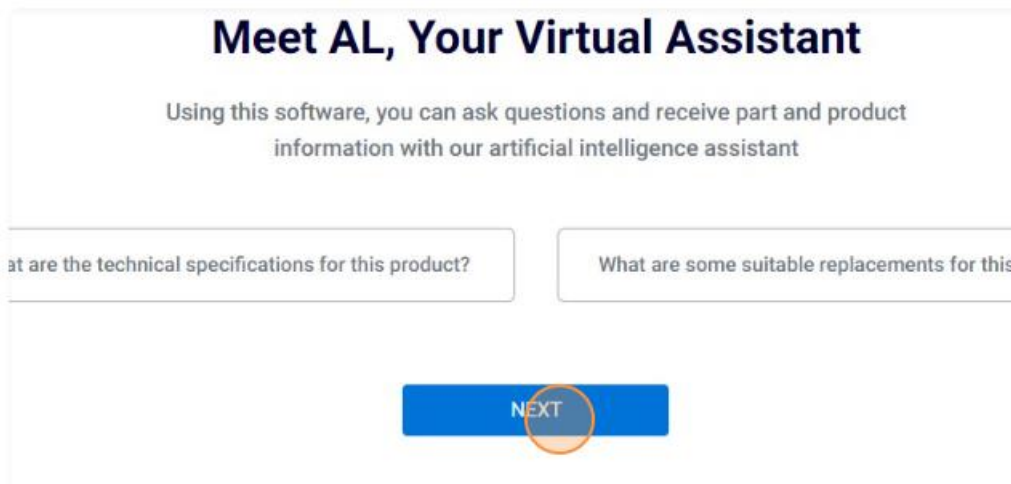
Meet AL, Your Virtual Assistant

Using this software, you can ask questions and receive part and product information with our artificial intelligence assistant

at are the technical specifications for this product?

What are some suitable replacements for this

NEXT